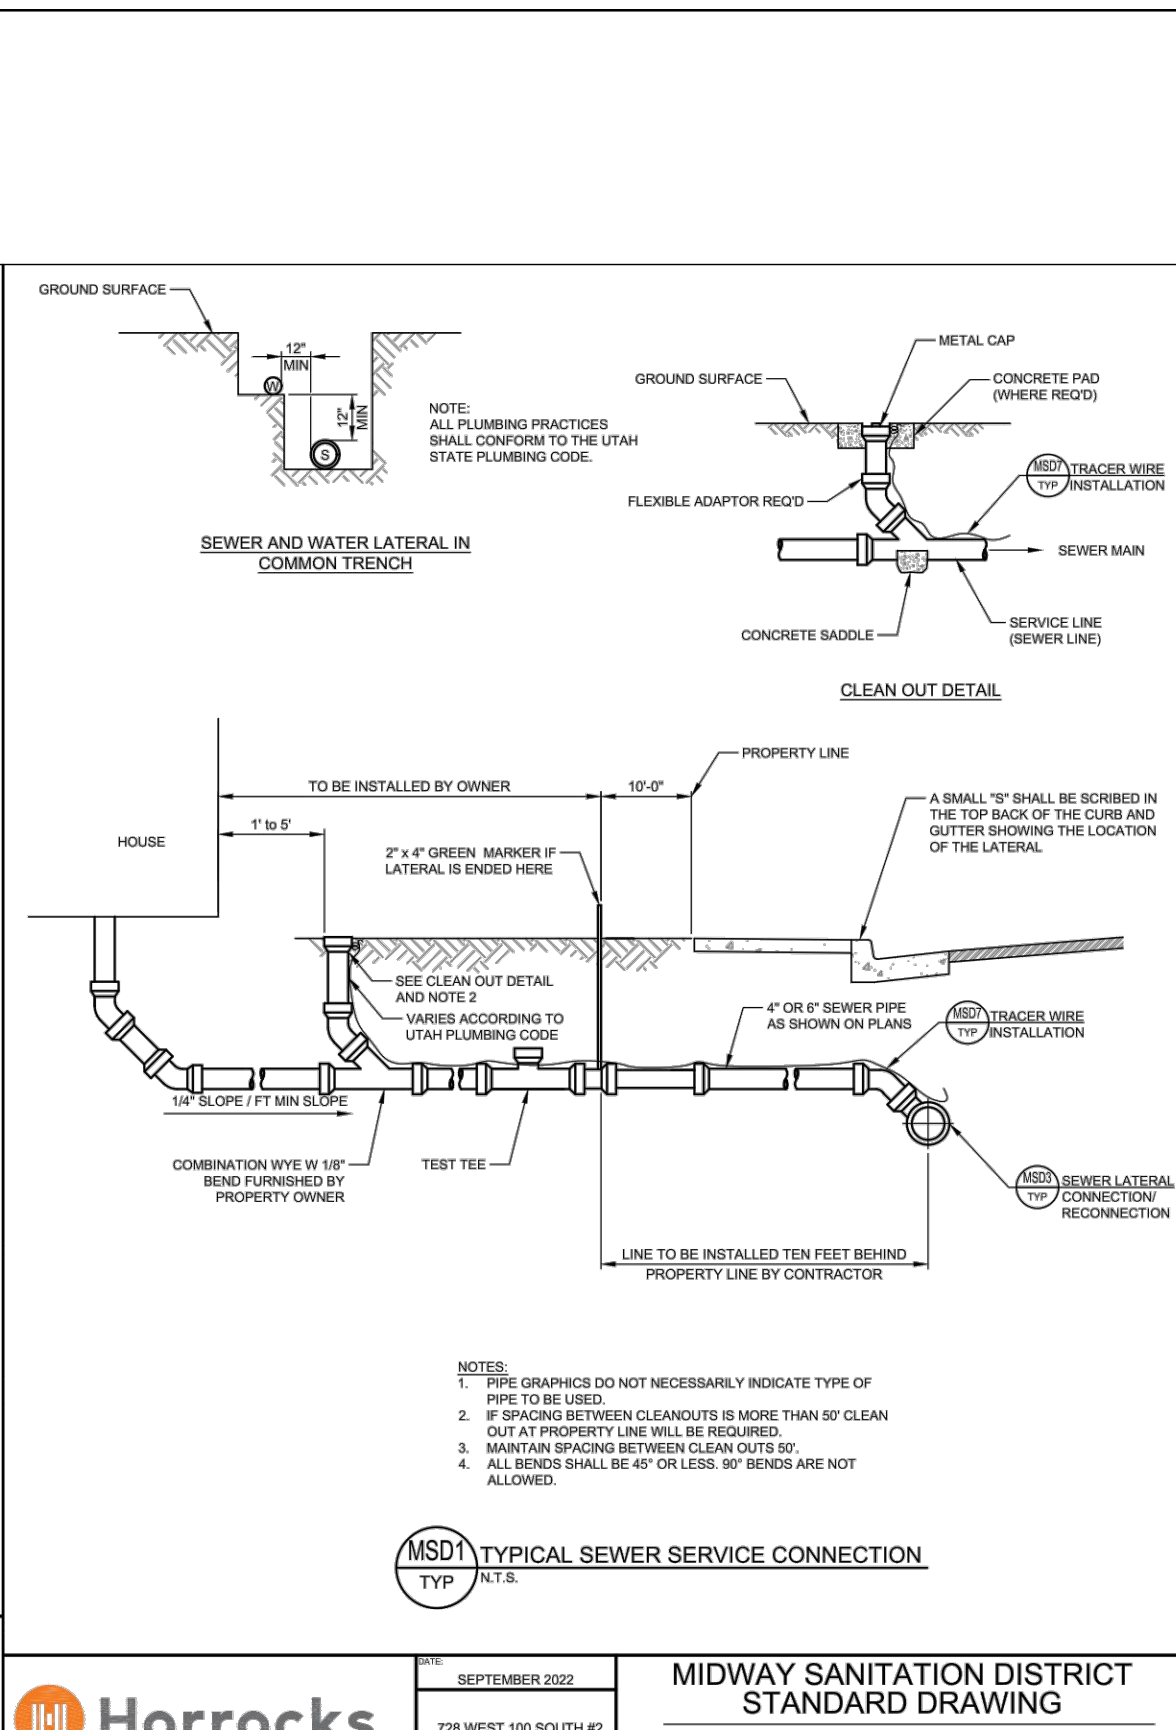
GROUND SURFACE

12" MIN

W

12" MIN

S

NOTE:
ALL PLUMBING PRACTICES SHALL CONFORM TO THE UTAH STATE PLUMBING CODE.

SEWER AND WATER LATERAL IN COMMON TRENCH

METAL CAP

GROUND SURFACE

CONCRETE PAD (WHERE REQ'D)

MSD7 TYP TRACER WIRE INSTALLATION

FLEXIBLE ADAPTOR REQ'D

SEWER MAIN

CONCRETE SADDLE

SERVICE LINE (SEWER LINE)

CLEAN OUT DETAIL

PROPERTY LINE

TO BE INSTALLED BY OWNER

10'-0"

A SMALL "S" SHALL BE SCRIBED IN THE TOP BACK OF THE CURB AND GUTTER SHOWING THE LOCATION OF THE LATERAL

HOUSE

1' to 5'

2" x 4" GREEN MARKER IF LATERAL IS ENDED HERE

SEE CLEAN OUT DETAIL AND NOTE 2

VARIES ACCORDING TO UTAH PLUMBING CODE

4" OR 6" SEWER PIPE AS SHOWN ON PLANS

MSD7 TYP TRACER WIRE INSTALLATION

1/4" SLOPE / FT MIN SLOPE

COMBINATION WYE W 1/8" BEND FURNISHED BY PROPERTY OWNER

TEST TEE

MSD3 TYP SEWER LATERAL CONNECTION/ RECONNECTION

LINE TO BE INSTALLED TEN FEET BEHIND PROPERTY LINE BY CONTRACTOR

NOTES:
1. PIPE GRAPHICS DO NOT NECESSARILY INDICATE TYPE OF PIPE TO BE USED.
2. IF SPACING BETWEEN CLEANOUTS IS MORE THAN 50' CLEAN OUT AT PROPERTY LINE WILL BE REQUIRED.
3. MAINTAIN SPACING BETWEEN CLEAN OUTS 50'.
4. ALL BENDS SHALL BE 45° OR LESS. 90° BENDS ARE NOT ALLOWED.

MSD1 TYP TYPICAL SEWER SERVICE CONNECTION
N.T.S.

Horrocks

DATE:
SEPTEMBER 2022

728 WEST 100 SOUTH #2

MIDWAY SANITATION DISTRICT STANDARD DRAWING